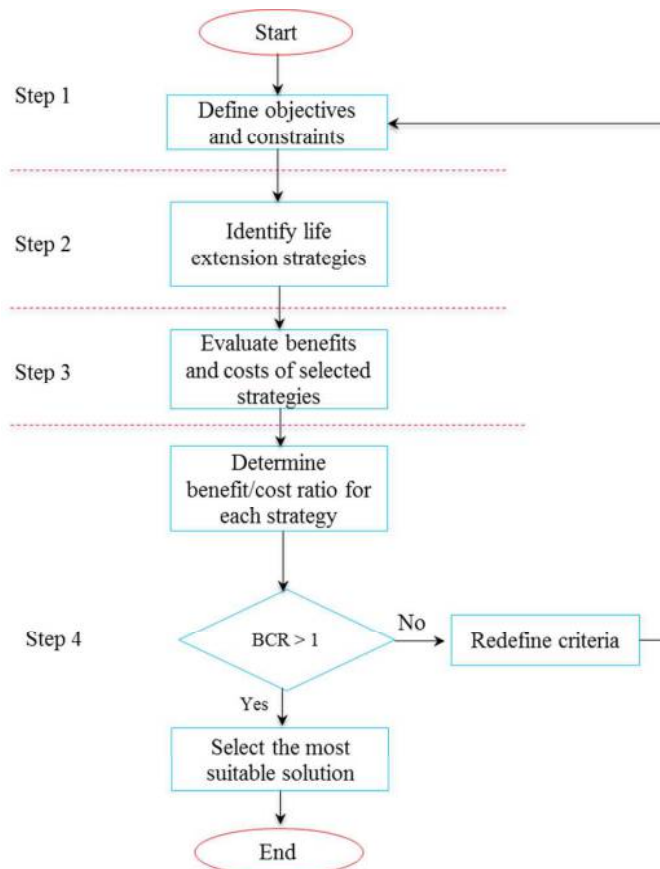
Start

Step 1

Define objectives and constraints

Step 2

Identify life extension strategies

Step 3

Evaluate benefits and costs of selected strategies

Determine benefit/cost ratio for each strategy

Step 4

BCR > 1

No

Redefine criteria

Yes

Select the most suitable solution

End